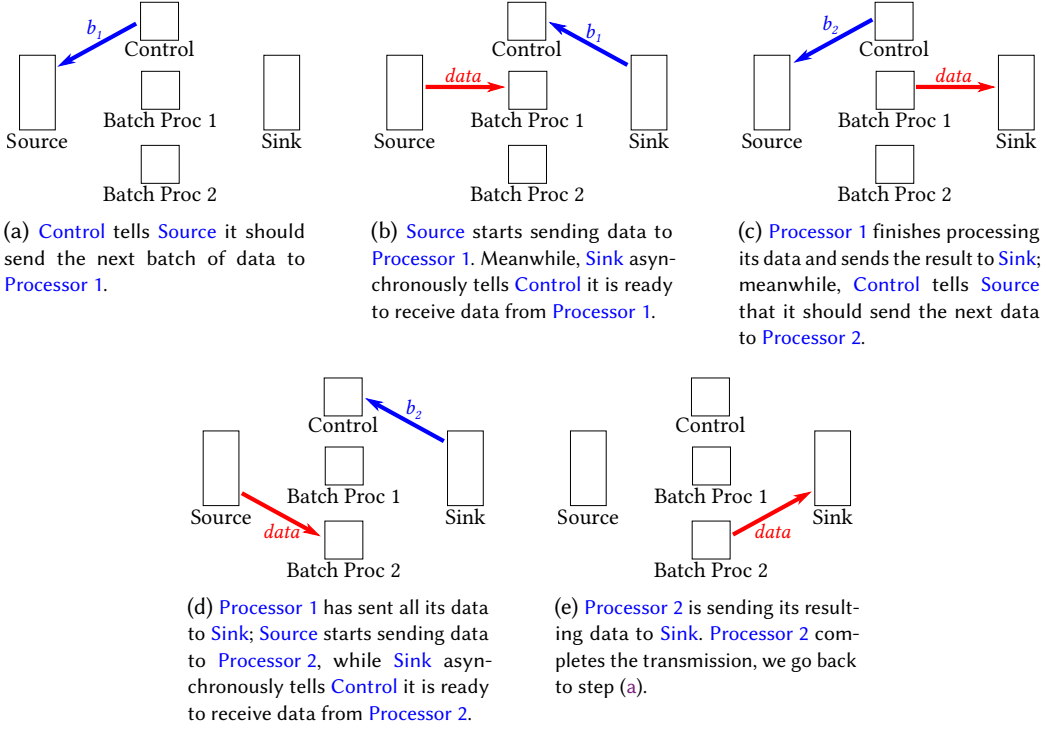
$b_1$
Control
Batch Proc 1
Source
Sink
Batch Proc 2

(a) Control tells Source it should send the next batch of data to Processor 1.

Control
$b_1$
data
Batch Proc 1
Source
Sink
Batch Proc 2

(b) Source starts sending data to Processor 1. Meanwhile, Sink asynchronously tells Control it is ready to receive data from Processor 1.

$b_2$
Control
data
Batch Proc 1
Source
Sink
Batch Proc 2

(c) Processor 1 finishes processing its data and sends the result to Sink; meanwhile, Control tells Source that it should send the next data to Processor 2.

Control
$b_2$
Batch Proc 1
Source
Sink
data
Batch Proc 2

(d) Processor 1 has sent all its data to Sink; Source starts sending data to Processor 2, while Sink asynchronously tells Control it is ready to receive data from Processor 2.

Control
Batch Proc 1
Source
Sink
data
Batch Proc 2

(e) Processor 2 is sending its resulting data to Sink. Processor 2 completes the transmission, we go back to step (a).